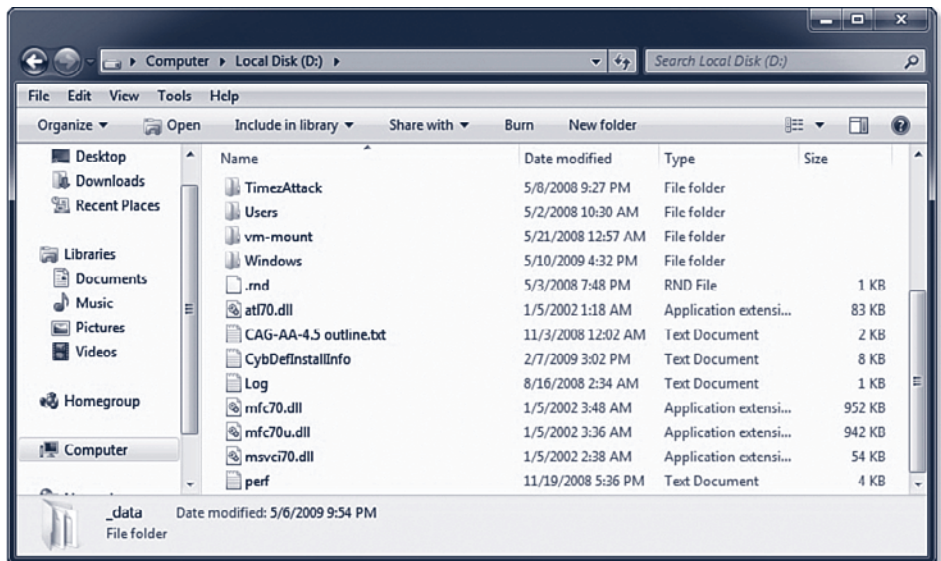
▸ Computer ▸ Local Disk (D:) ▸

Search Local Disk (D:)

File Edit View Tools Help

Organize ▾ Open Include in library ▾ Share with ▾ Burn New folder

Desktop
Downloads
Recent Places

Libraries
Documents
Music
Pictures
Videos

Homegroup

Computer

| Name | Date modified | Type | Size |
|---|---|---|---|
| TimezAttack | 5/8/2008 9:27 PM | File folder | |
| Users | 5/2/2008 10:30 AM | File folder | |
| vm-mount | 5/21/2008 12:57 AM | File folder | |
| Windows | 5/10/2009 4:32 PM | File folder | |
| .rnd | 5/3/2008 7:48 PM | RND File | 1 KB |
| atl70.dll | 1/5/2002 1:18 AM | Application extensi... | 83 KB |
| CAG-AA-4.5 outline.txt | 11/3/2008 12:02 AM | Text Document | 2 KB |
| CybDefInstallInfo | 2/7/2009 3:02 PM | Text Document | 8 KB |
| Log | 8/16/2008 2:34 AM | Text Document | 1 KB |
| mfc70.dll | 1/5/2002 3:48 AM | Application extensi... | 952 KB |
| mfc70u.dll | 1/5/2002 3:36 AM | Application extensi... | 942 KB |
| msvci70.dll | 1/5/2002 2:38 AM | Application extensi... | 54 KB |
| perf | 11/19/2008 5:36 PM | Text Document | 4 KB |

_data Date modified: 5/6/2009 9:54 PM
File folder